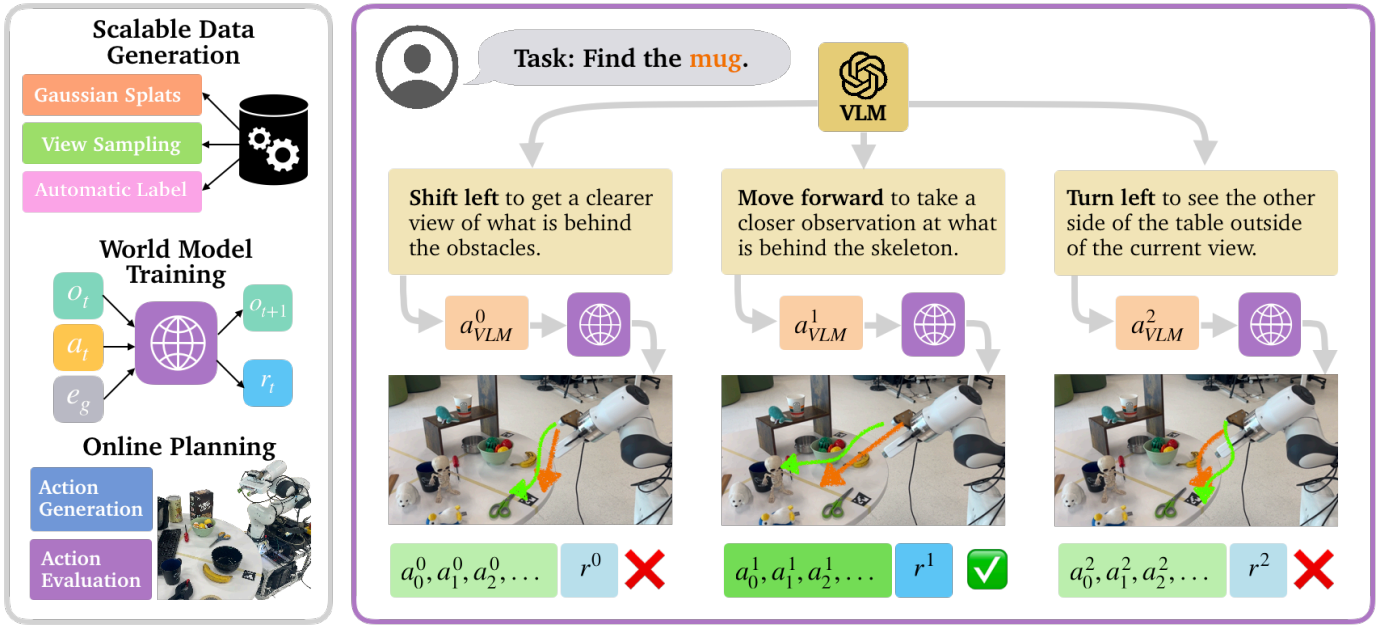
Scalable Data Generation

Gaussian Splats

View Sampling

Automatic Label

World Model Training

$o_t$

$a_t$

$e_g$

$o_{t+1}$

$r_t$

Online Planning

Action Generation

Action Evaluation

Task: Find the mug.

VLM

**Shift left** to get a clearer view of what is behind the obstacles.

**Move forward** to take a closer observation at what is behind the skeleton.

**Turn left** to see the other side of the table outside of the current view.

$a^0_{VLM}$

$a^1_{VLM}$

$a^2_{VLM}$

$a^0_0, a^0_1, a^0_2, \ldots$ $r^0$

$a^1_0, a^1_1, a^1_2, \ldots$ $r^1$

$a^2_0, a^2_1, a^2_2, \ldots$ $r^2$